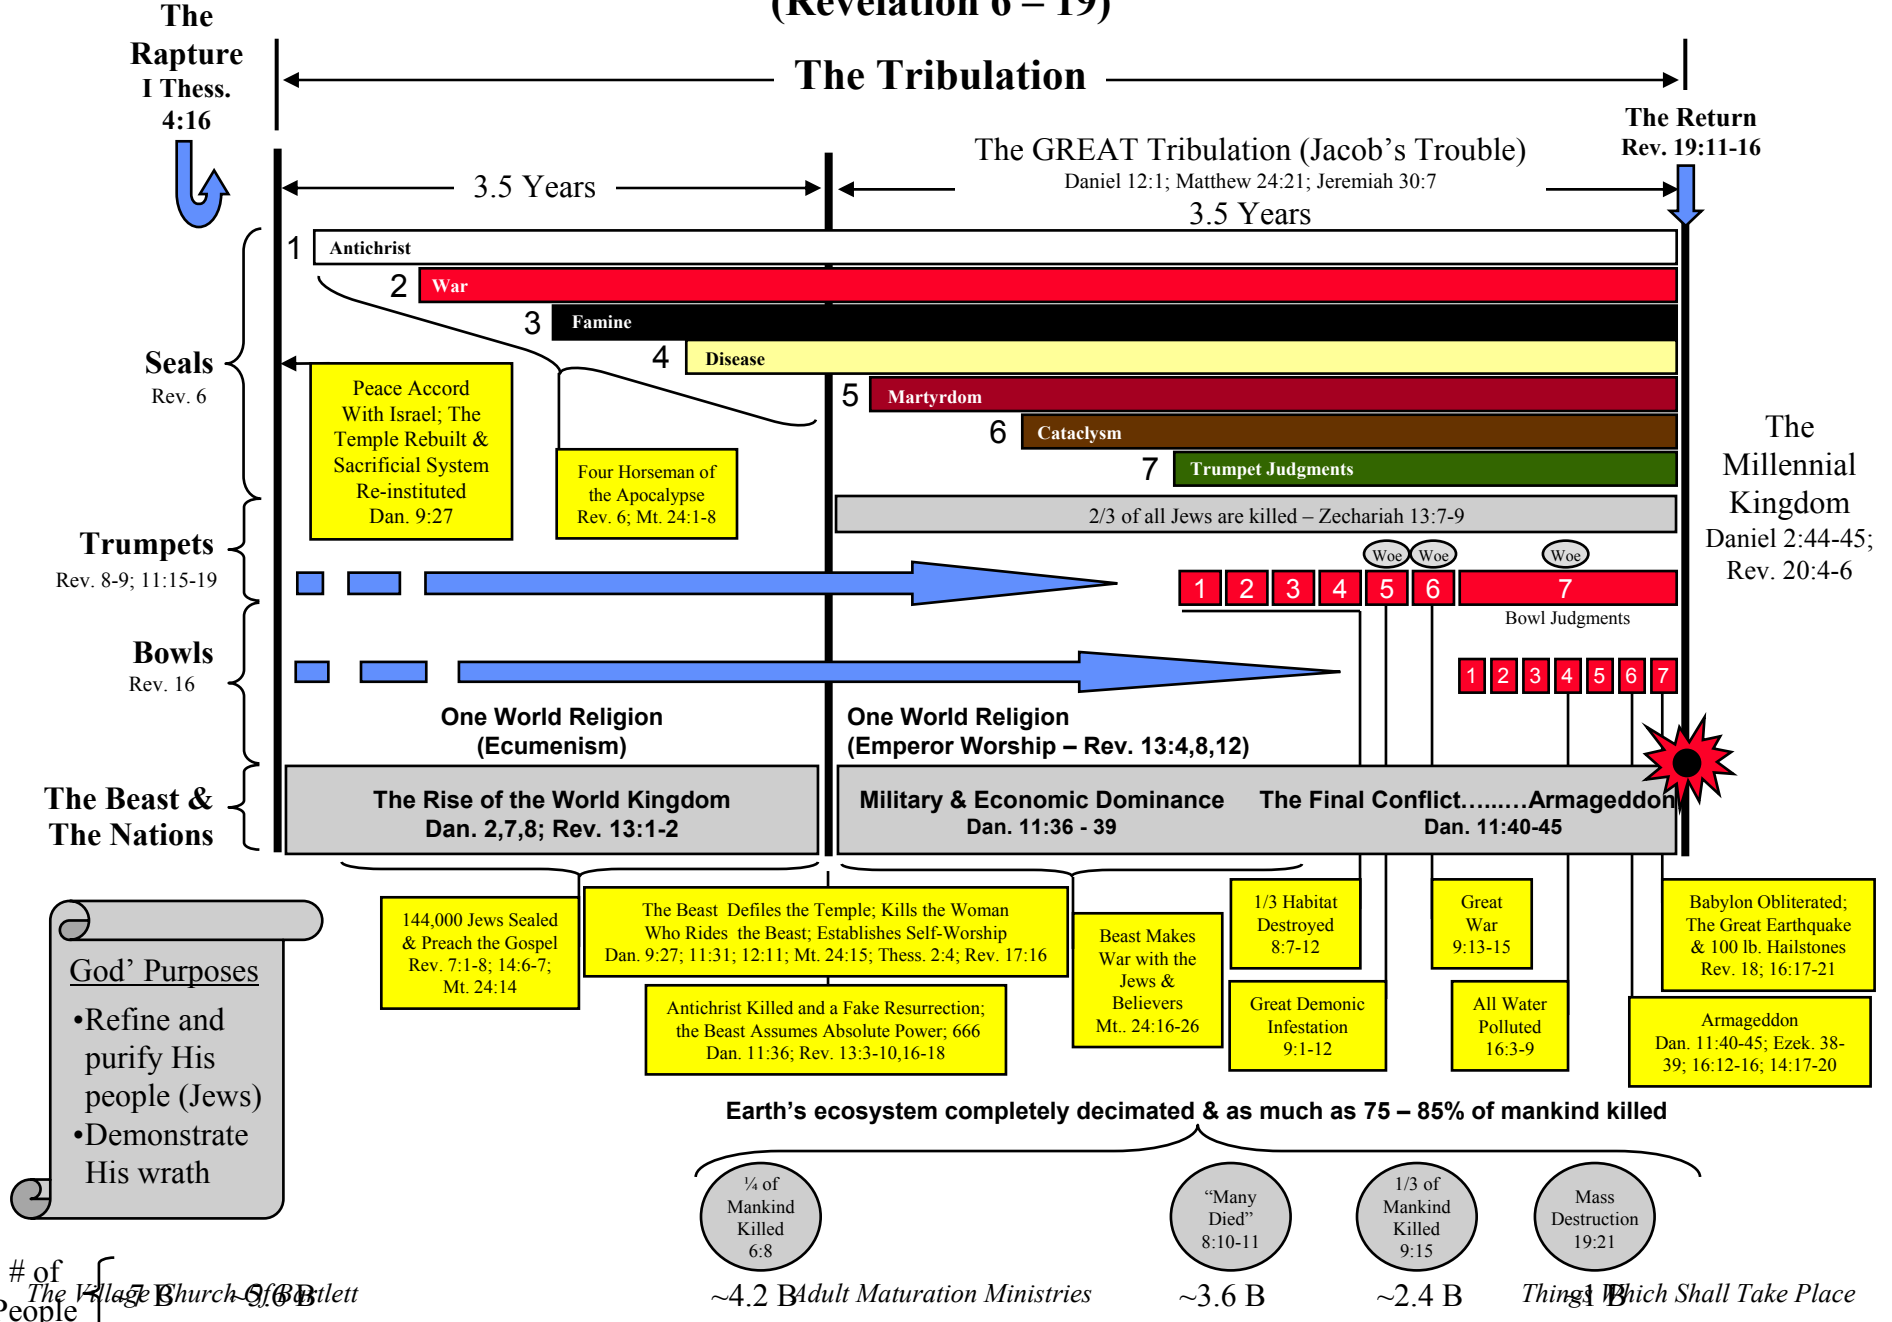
(Revelation 6 – 19)

The Rapture
I Thess. 4:16

The Tribulation

The Return
Rev. 19:11-16

3.5 Years

The GREAT Tribulation (Jacob's Trouble)
Daniel 12:1; Matthew 24:21; Jeremiah 30:7
3.5 Years

Seals
Rev. 6

1 Antichrist
2 War
3 Famine
4 Disease
5 Martyrdom
6 Cataclysm
7 Trumpet Judgments

Peace Accord With Israel; The Temple Rebuilt & Sacrificial System Re-instituted
Dan. 9:27

Four Horseman of the Apocalypse
Rev. 6; Mt. 24:1-8

2/3 of all Jews are killed – Zechariah 13:7-9

The Millennial Kingdom
Daniel 2:44-45;
Rev. 20:4-6

Trumpets
Rev. 8-9; 11:15-19

Woe Woe Woe
1 2 3 4 5 6 7
Bowl Judgments

Bowls
Rev. 16

1 2 3 4 5 6 7

One World Religion
(Ecumenism)

One World Religion
(Emperor Worship – Rev. 13:4,8,12)

The Beast & The Nations

The Rise of the World Kingdom
Dan. 2,7,8; Rev. 13:1-2

Military & Economic Dominance
Dan. 11:36 - 39

The Final Conflict.........Armageddon
Dan. 11:40-45

God' Purposes
•Refine and purify His people (Jews)
•Demonstrate His wrath

144,000 Jews Sealed & Preach the Gospel
Rev. 7:1-8; 14:6-7;
Mt. 24:14

The Beast Defiles the Temple; Kills the Woman Who Rides the Beast; Establishes Self-Worship
Dan. 9:27; 11:31; 12:11; Mt. 24:15; Thess. 2:4; Rev. 17:16

Antichrist Killed and a Fake Resurrection; the Beast Assumes Absolute Power; 666
Dan. 11:36; Rev. 13:3-10,16-18

Beast Makes War with the Jews & Believers
Mt.. 24:16-26

1/3 Habitat Destroyed
8:7-12

Great Demonic Infestation
9:1-12

Great War
9:13-15

All Water Polluted
16:3-9

Babylon Obliterated; The Great Earthquake & 100 lb. Hailstones
Rev. 18; 16:17-21

Armageddon
Dan. 11:40-45; Ezek. 38-39; 16:12-16; 14:17-20

Earth's ecosystem completely decimated & as much as 75 – 85% of mankind killed

¼ of Mankind Killed
6:8

"Many Died"
8:10-11

1/3 of Mankind Killed
9:15

Mass Destruction
19:21

# of People
~7 B
~6.0 B
~4.2 B
~3.6 B
~2.4 B
~1 B

The Village Church of Bartlett
Adult Maturation Ministries
Things Which Shall Take Place